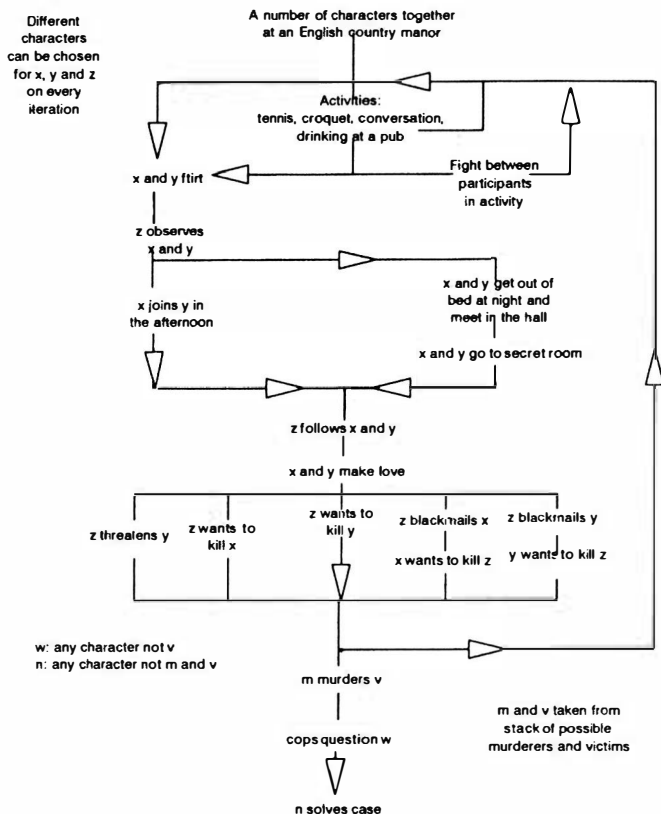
A number of characters together at an English country manor

Different characters can be chosen for x, y and z on every iteration

Activities: tennis, croquet, conversation, drinking at a pub

Fight between participants in activity

x and y flirt

z observes x and y

x joins y in the afternoon

x and y get out of bed at night and meet in the hall

x and y go to secret room

z follows x and y

x and y make love

z threatens y

z wants to kill x

z wants to kill y

z blackmails x

x wants to kill z

z blackmails y

y wants to kill z

w: any character not v
n: any character not m and v

m murders v

m and v taken from stack of possible murderers and victims

cops question w

n solves case